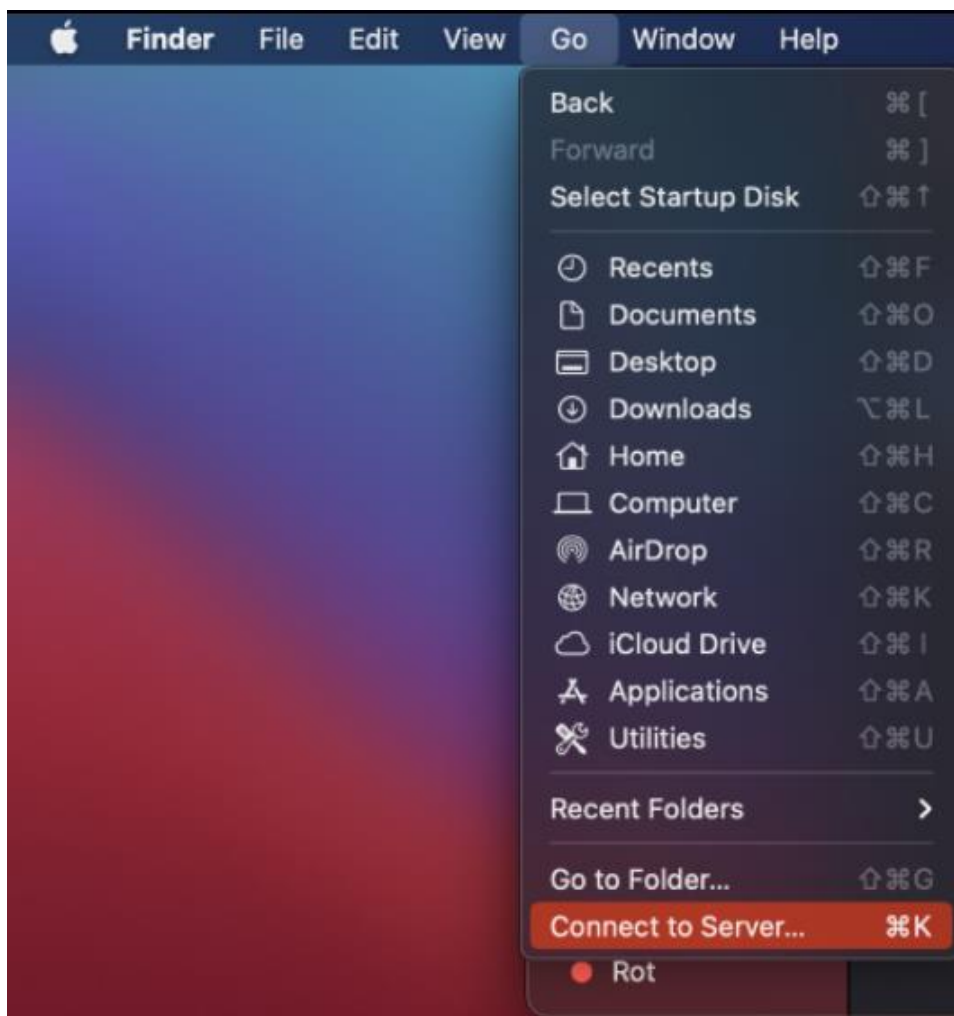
Finder File Edit View Go Window Help

Back ⌘[
Forward ⌘]
Select Startup Disk ⇧⌘↑

Recents ⇧⌘F
Documents ⇧⌘O
Desktop ⇧⌘D
Downloads ⌥⌘L
Home ⇧⌘H
Computer ⇧⌘C
AirDrop ⇧⌘R
Network ⇧⌘K
iCloud Drive ⇧⌘I
Applications ⇧⌘A
Utilities ⇧⌘U

Recent Folders >

Go to Folder... ⇧⌘G
Connect to Server... ⌘K

Rot